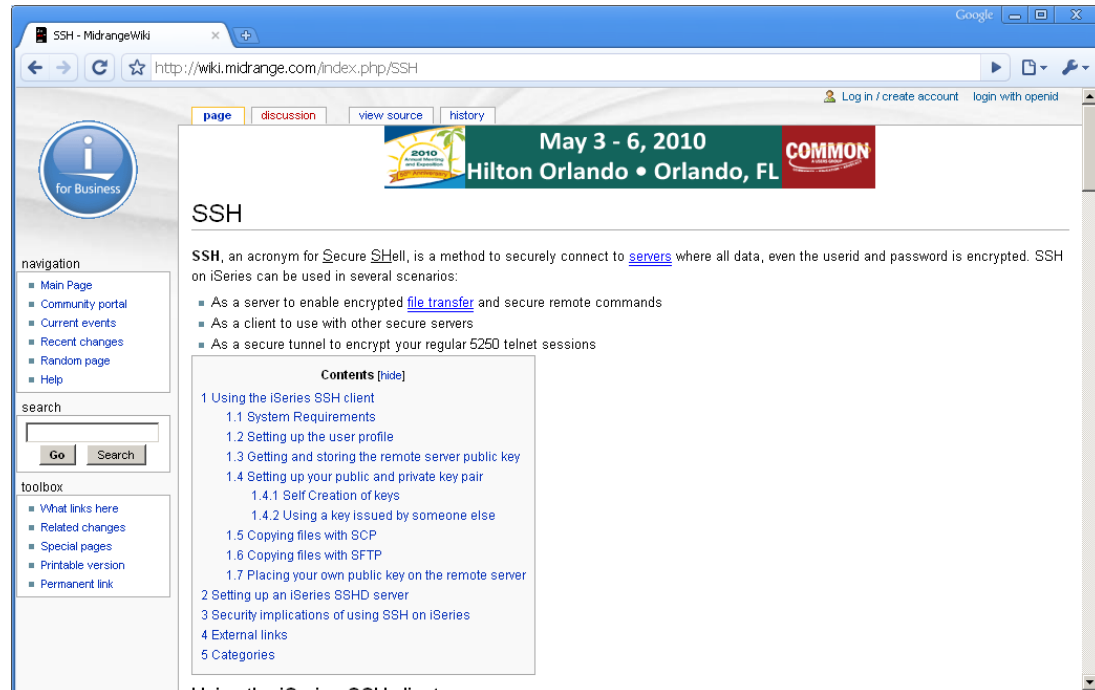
SSH - MidrangeWiki ×

Google

http://wiki.midrange.com/index.php/SSH

Log in / create account login with openid

page discussion view source history

i for Business

2010 Annual Meeting and Expo

May 3 - 6, 2010
Hilton Orlando • Orlando, FL

COMMON

SSH

**SSH**, an acronym for Secure SHell, is a method to securely connect to servers where all data, even the userid and password is encrypted. SSH on iSeries can be used in several scenarios:

- As a server to enable encrypted file transfer and secure remote commands
- As a client to use with other secure servers
- As a secure tunnel to encrypt your regular 5250 telnet sessions

Contents [hide]

1 Using the iSeries SSH client
1.1 System Requirements
1.2 Setting up the user profile
1.3 Getting and storing the remote server public key
1.4 Setting up your public and private key pair
1.4.1 Self Creation of keys
1.4.2 Using a key issued by someone else
1.5 Copying files with SCP
1.6 Copying files with SFTP
1.7 Placing your own public key on the remote server
2 Setting up an iSeries SSHD server
3 Security implications of using SSH on iSeries
4 External links
5 Categories

navigation
- Main Page
- Community portal
- Current events
- Recent changes
- Random page
- Help

search
Go Search

toolbox
- What links here
- Related changes
- Special pages
- Printable version
- Permanent link